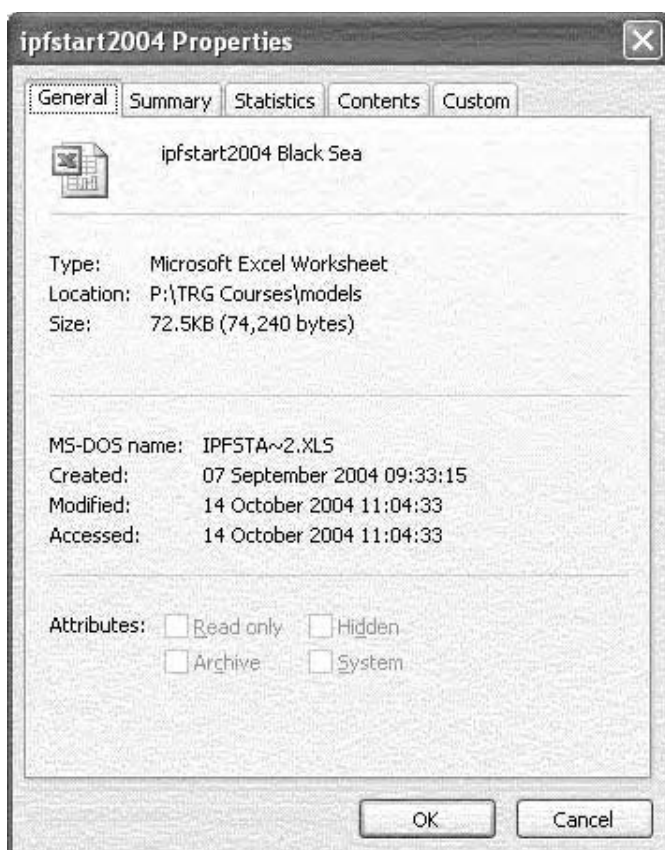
ipfstart2004 Properties

General | Summary | Statistics | Contents | Custom

ipfstart2004 Black Sea

Type: Microsoft Excel Worksheet
Location: P:\TRG Courses\models
Size: 72.5KB (74,240 bytes)

MS-DOS name: IPFSTA~2.XLS
Created: 07 September 2004 09:33:15
Modified: 14 October 2004 11:04:33
Accessed: 14 October 2004 11:04:33

Attributes: Read only Hidden
Archive System

OK Cancel